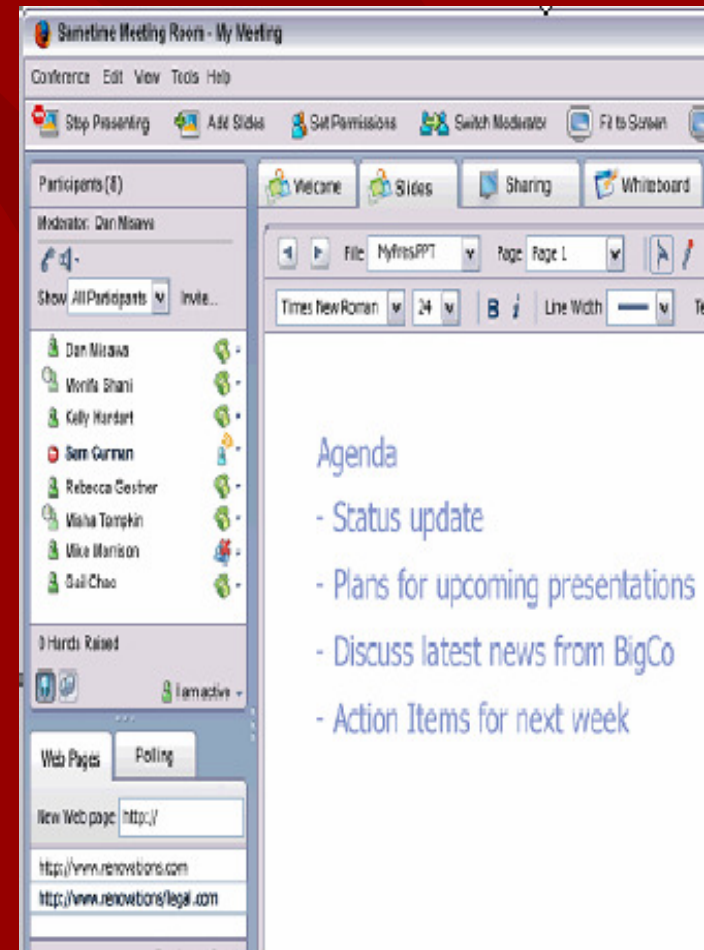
Sametime Meeting Room - My Meeting

Conference Edit View Tools Help

Stop Presenting Add Slides Set Permissions Switch Moderator Fit to Screen

Participants (8)

Moderator: Dan Misawa

Show All Participants Invite...

Dan Misawa
Monifa Shani
Kelly Hardart
Sam Gurman
Rebecca Gesther
Misha Tompkin
Mike Morrison
Gail Chao

0 Hands Raised

I am active

Web Pages Polling

New Web page http://

http://www.renovations.com
http://www.renovations/legal.com

Welcome Slides Sharing Whiteboard

File MyFiles.PPT Page Page 1

Times New Roman 24 B i Line Width Te

Agenda
- Status update
- Plans for upcoming presentations
- Discuss latest news from BigCo
- Action Items for next week